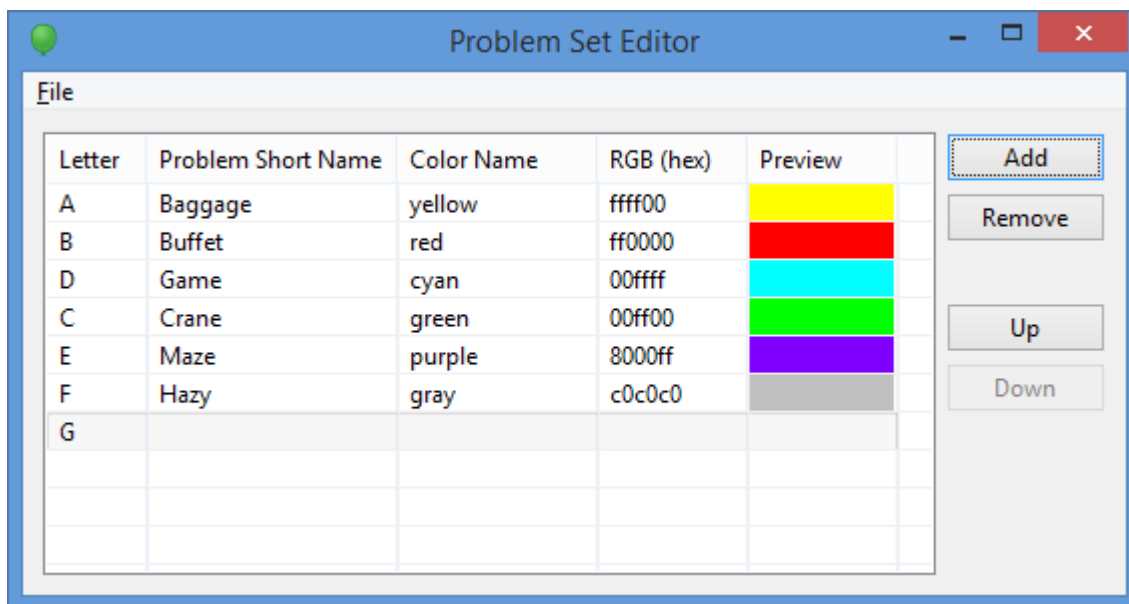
Problem Set Editor

File

| Letter | Problem Short Name | Color Name | RGB (hex) | Preview |
|---|---|---|---|---|
| A | Baggage | yellow | ffff00 | |
| B | Buffet | red | ff0000 | |
| D | Game | cyan | 00ffff | |
| C | Crane | green | 00ff00 | |
| E | Maze | purple | 8000ff | |
| F | Hazy | gray | c0c0c0 | |
| G | | | | |

Add
Remove
Up
Down